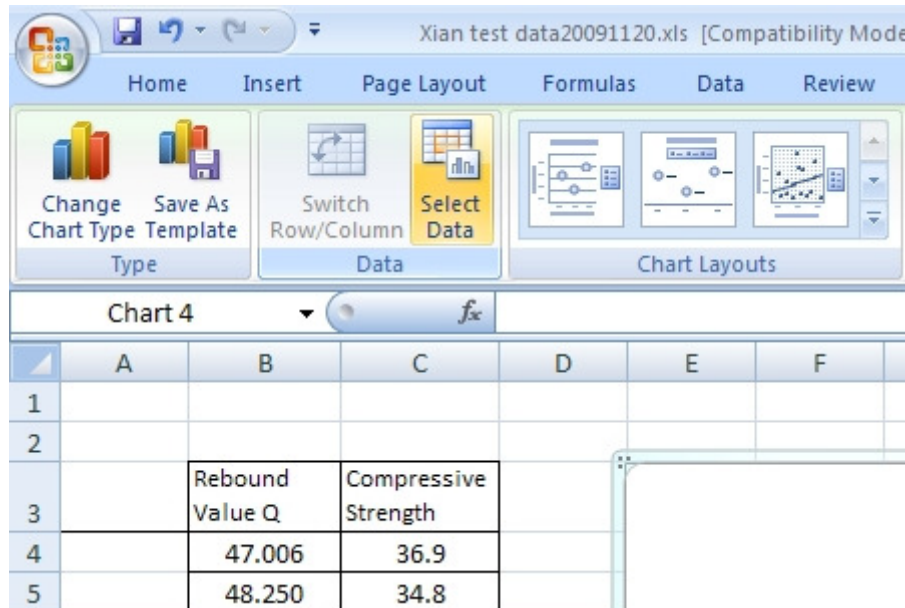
Xian test data20091120.xls [Compatibility Mode

Home Insert Page Layout Formulas Data Review

Change Chart Type
Save As Template
Type

Switch Row/Column
Select Data
Data

Chart Layouts

Chart 4
$f_x$

| | A | B | C | D | E | F |
|---|---|---|---|---|---|---|
| 1 | | | | | | |
| 2 | | | | | | |
| 3 | | Rebound Value Q | Compressive Strength | | | |
| 4 | | 47.006 | 36.9 | | | |
| 5 | | 48.250 | 34.8 | | | |